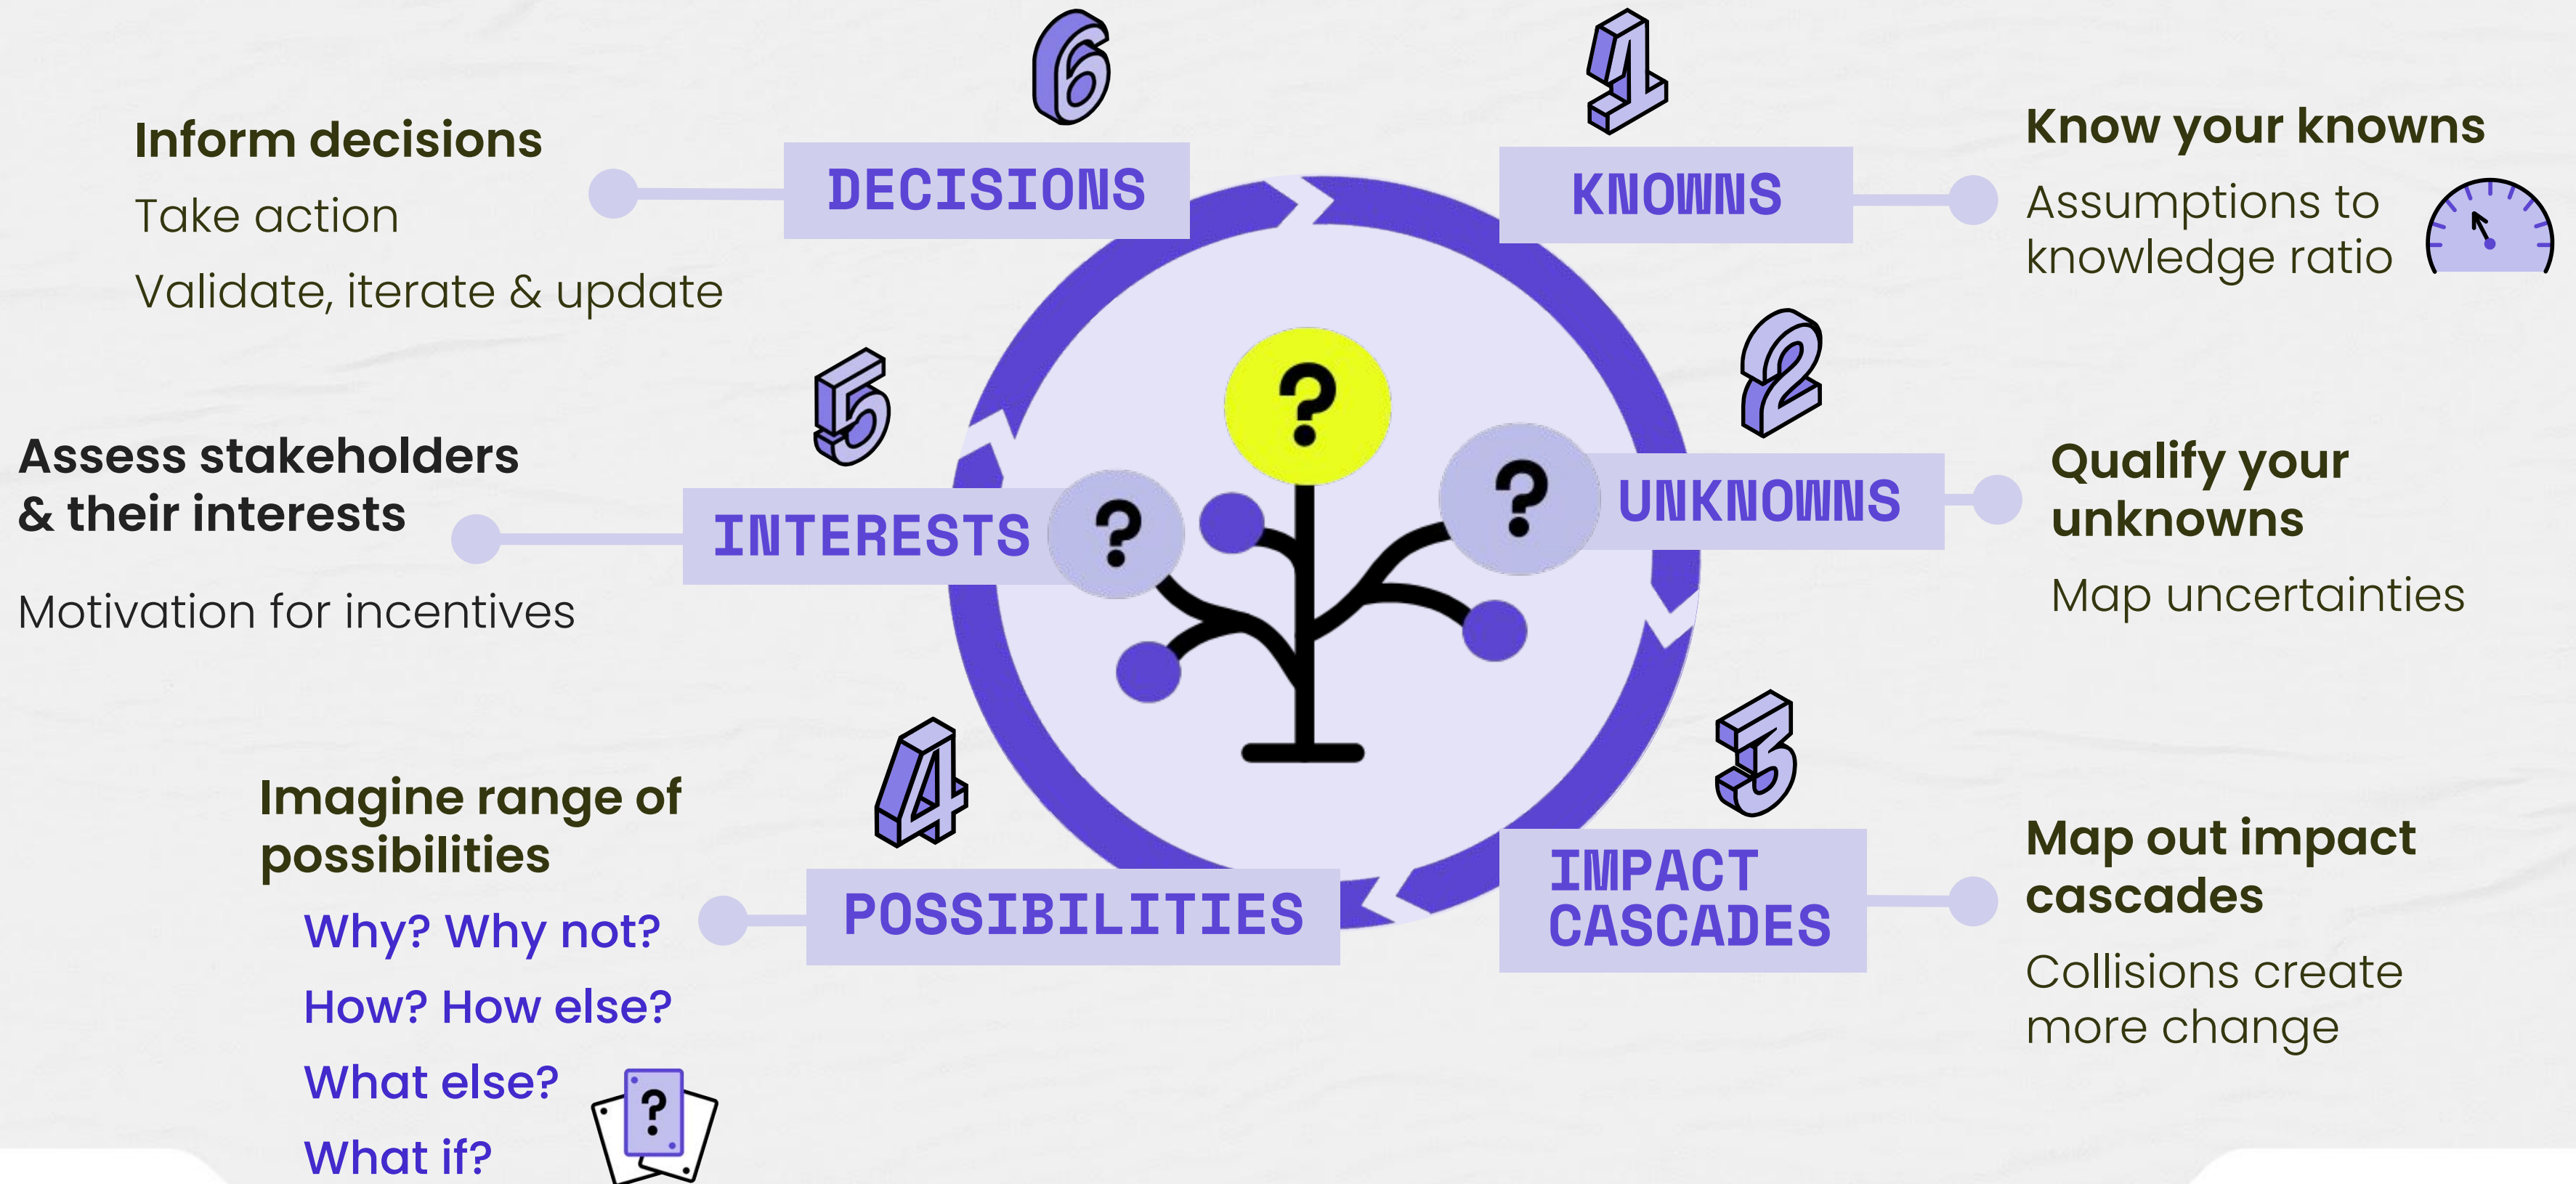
6

1

Inform decisions

Take action

Validate, iterate & update

DECISIONS

KNOWNS

Know your knowns

Assumptions to knowledge ratio

5

2

Assess stakeholders & their interests

Motivation for incentives

INTERESTS

?

?

?

UNKNOWNS

Qualify your unknowns

Map uncertainties

4

3

Imagine range of possibilities

Why? Why not?

How? How else?

What else?

What if?

?

POSSIBILITIES

IMPACT CASCADES

Map out impact cascades

Collisions create more change